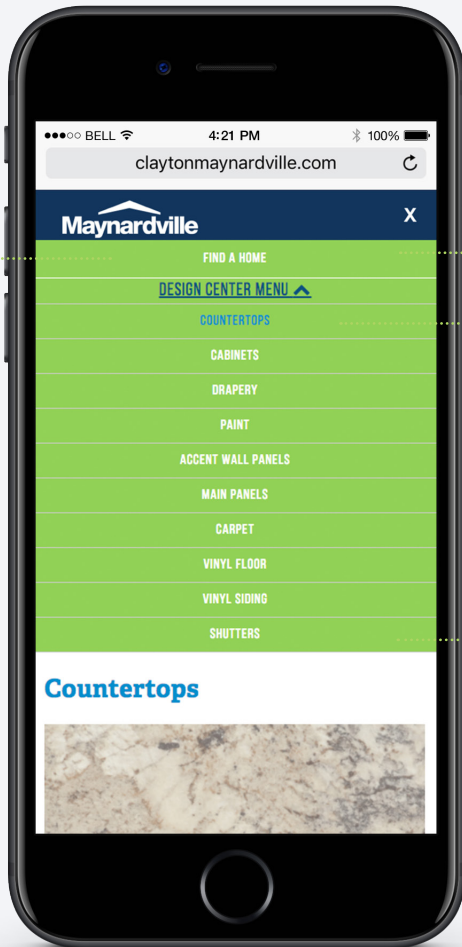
●●●○○ BELL 4:21 PM 100%

claytonmaynardville.com

Maynardville

X

FIND A HOME

DESIGN CENTER MENU

COUNTERTOPS

CABINETS

DRAPERY

PAINT

ACCENT WALL PANELS

MAIN PANELS

CARPET

VINYL FLOOR

VINYL SIDING

SHUTTERS

Countertops